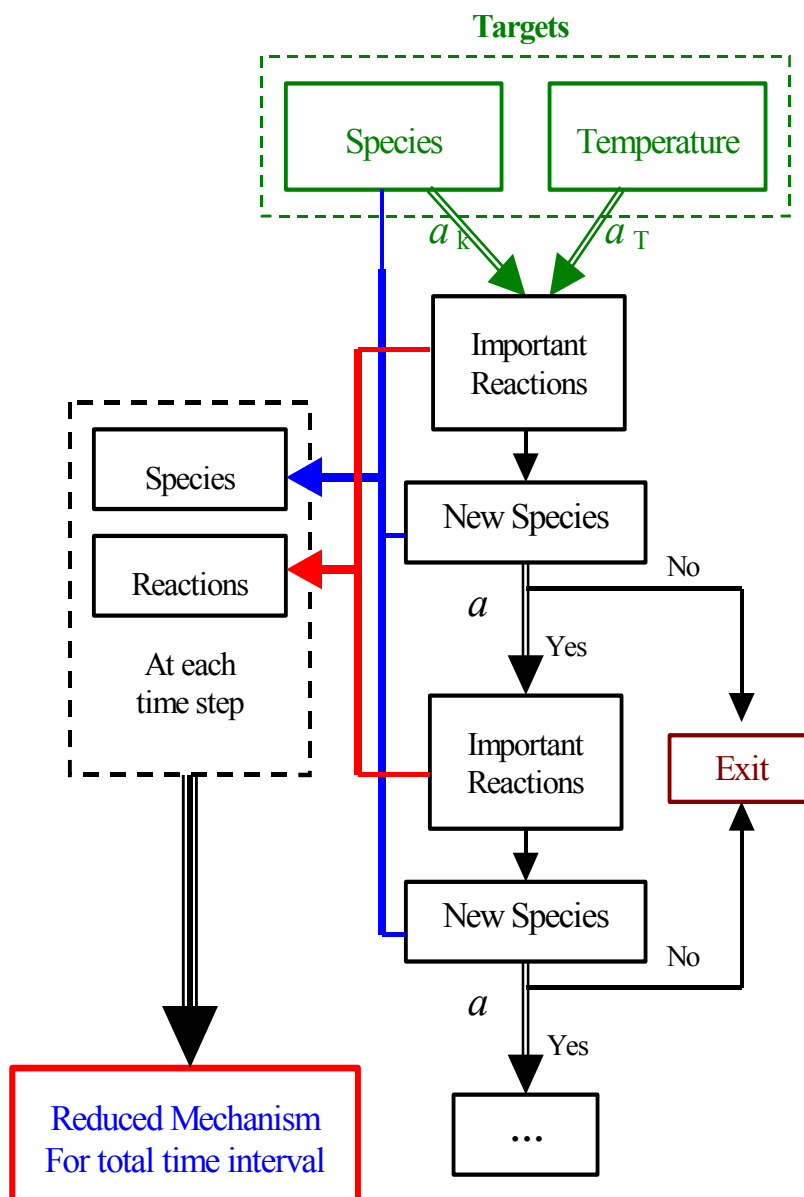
Targets

Species

Temperature

$a_k$

$a_T$

Important Reactions

Species

Reactions

At each time step

New Species

No

$a$

Yes

Important Reactions

Exit

New Species

No

$a$

Yes

...

Reduced Mechanism For total time interval